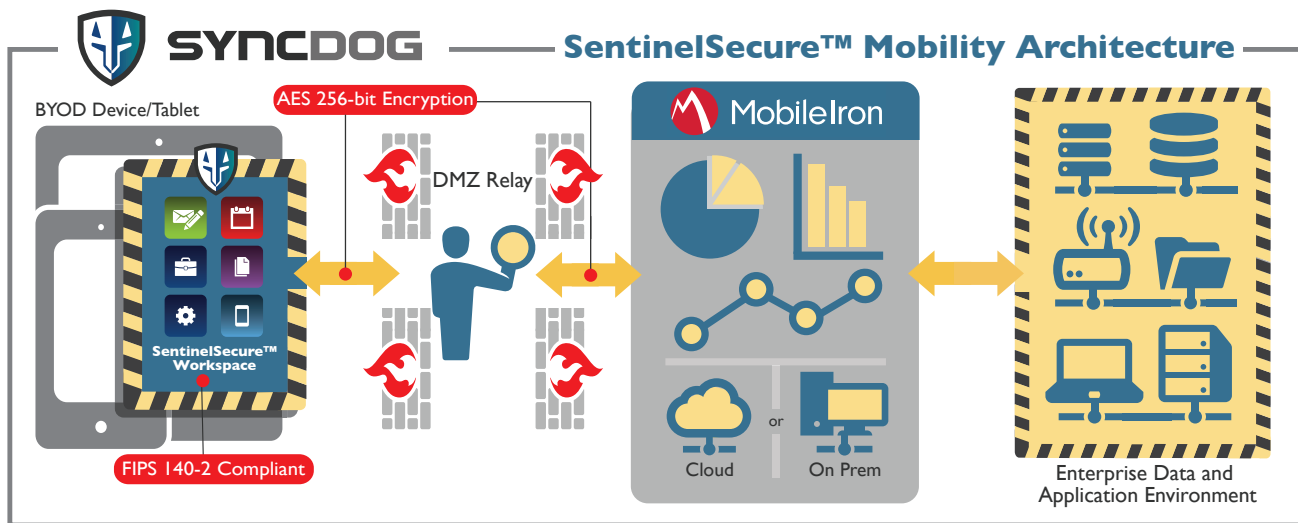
SYNCDOG

SentinelSecure™ Mobility Architecture

BYOD Device/Tablet

AES 256-bit Encryption

DMZ Relay

MobileIron

SentinelSecure™ Workspace

FIPS 140-2 Compliant

Cloud

or

On Prem

Enterprise Data and Application Environment